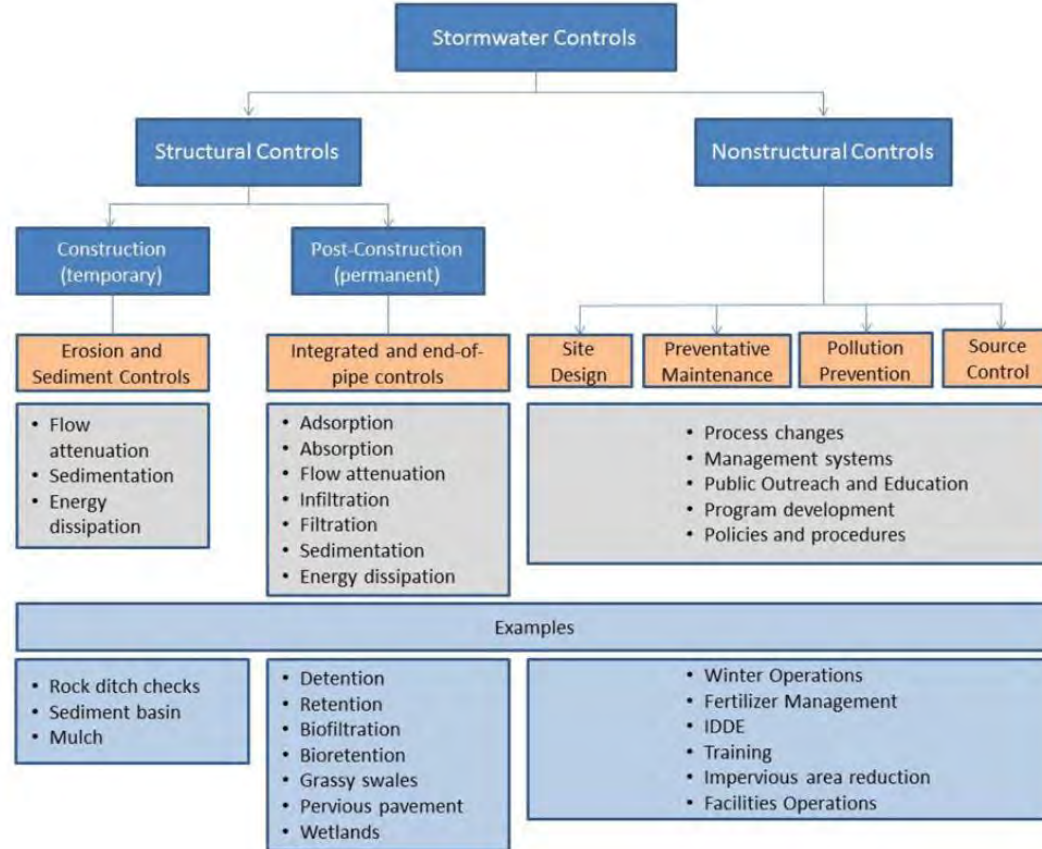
Stormwater Controls

Structural Controls

Nonstructural Controls

Construction (temporary)

Post-Construction (permanent)

Erosion and Sediment Controls

Integrated and end-of-pipe controls

Site Design

Preventative Maintenance

Pollution Prevention

Source Control

- Flow attenuation
- Sedimentation
- Energy dissipation

- Adsorption
- Absorption
- Flow attenuation
- Infiltration
- Filtration
- Sedimentation
- Energy dissipation

- Process changes
- Management systems
- Public Outreach and Education
- Program development
- Policies and procedures

Examples

- Rock ditch checks
- Sediment basin
- Mulch

- Detention
- Retention
- Biofiltration
- Bioretention
- Grassy swales
- Pervious pavement
- Wetlands

- Winter Operations
- Fertilizer Management
- IDDE
- Training
- Impervious area reduction
- Facilities Operations